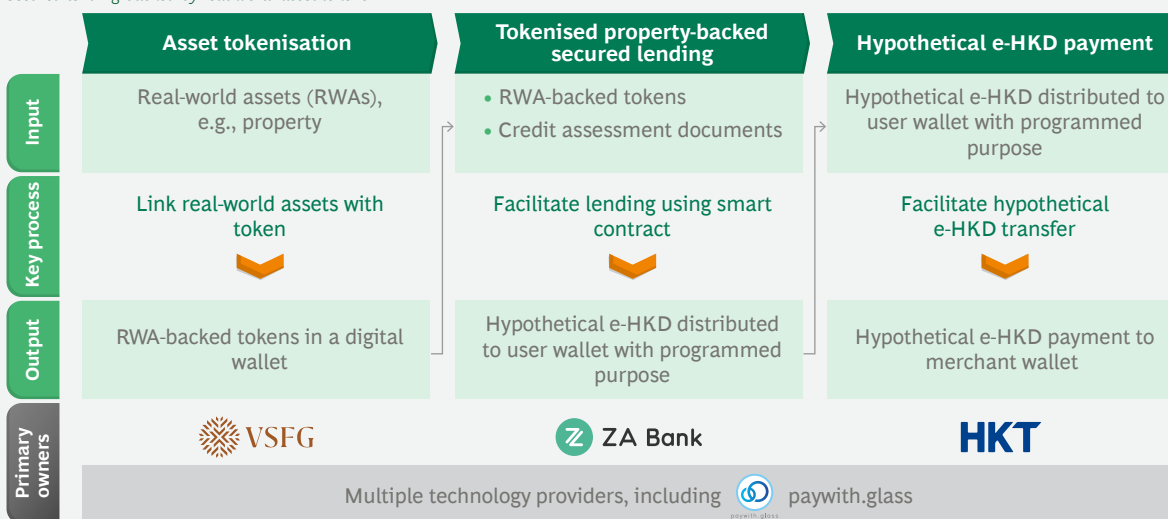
| | Asset tokenisation | Tokenised property-backed secured lending | Hypothetical e-HKD payment |
|---|---|---|---|
| Input | Real-world assets (RWAs), e.g., property | • RWA-backed tokens • Credit assessment documents | Hypothetical e-HKD distributed to user wallet with programmed purpose |
| Key process | Link real-world assets with token | Facilitate lending using smart contract | Facilitate hypothetical e-HKD transfer |
| Output | RWA-backed tokens in a digital wallet | Hypothetical e-HKD distributed to user wallet with programmed purpose | Hypothetical e-HKD payment to merchant wallet |
| Primary owners | VSFG | ZA Bank | HKT |

Multiple technology providers, including paywith.glass

paywith.glass